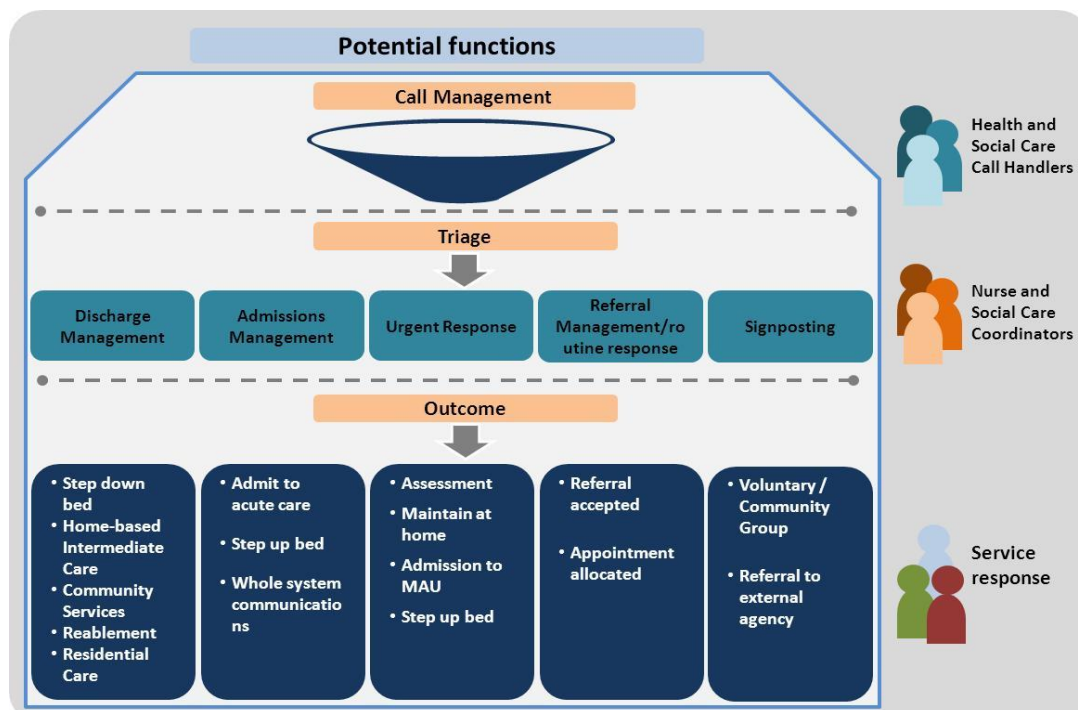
Potential functions

Call Management

Health and Social Care Call Handlers

Triage

Nurse and Social Care Coordinators

Discharge Management

Admissions Management

Urgent Response

Referral Management/routine response

Signposting

Outcome

Service response

• Step down bed
• Home-based Intermediate Care
• Community Services
• Reablement
• Residential Care

• Admit to acute care
• Step up bed
• Whole system communications

• Assessment
• Maintain at home
• Admission to MAU
• Step up bed

• Referral accepted
• Appointment allocated

• Voluntary / Community Group
• Referral to external agency